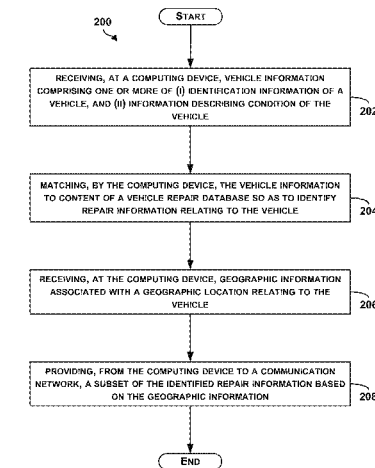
200

START

RECEIVING, AT A COMPUTING DEVICE, VEHICLE INFORMATION COMPRISING ONE OR MORE OF (I) IDENTIFICATION INFORMATION OF A VEHICLE, AND (II) INFORMATION DESCRIBING CONDITION OF THE VEHICLE

202

MATCHING, BY THE COMPUTING DEVICE, THE VEHICLE INFORMATION TO CONTENT OF A VEHICLE REPAIR DATABASE SO AS TO IDENTIFY REPAIR INFORMATION RELATING TO THE VEHICLE

204

RECEIVING, AT THE COMPUTING DEVICE, GEOGRAPHIC INFORMATION ASSOCIATED WITH A GEOGRAPHIC LOCATION RELATING TO THE VEHICLE

206

PROVIDING, FROM THE COMPUTING DEVICE TO A COMMUNICATION NETWORK, A SUBSET OF THE IDENTIFIED REPAIR INFORMATION BASED ON THE GEOGRAPHIC INFORMATION

208

END